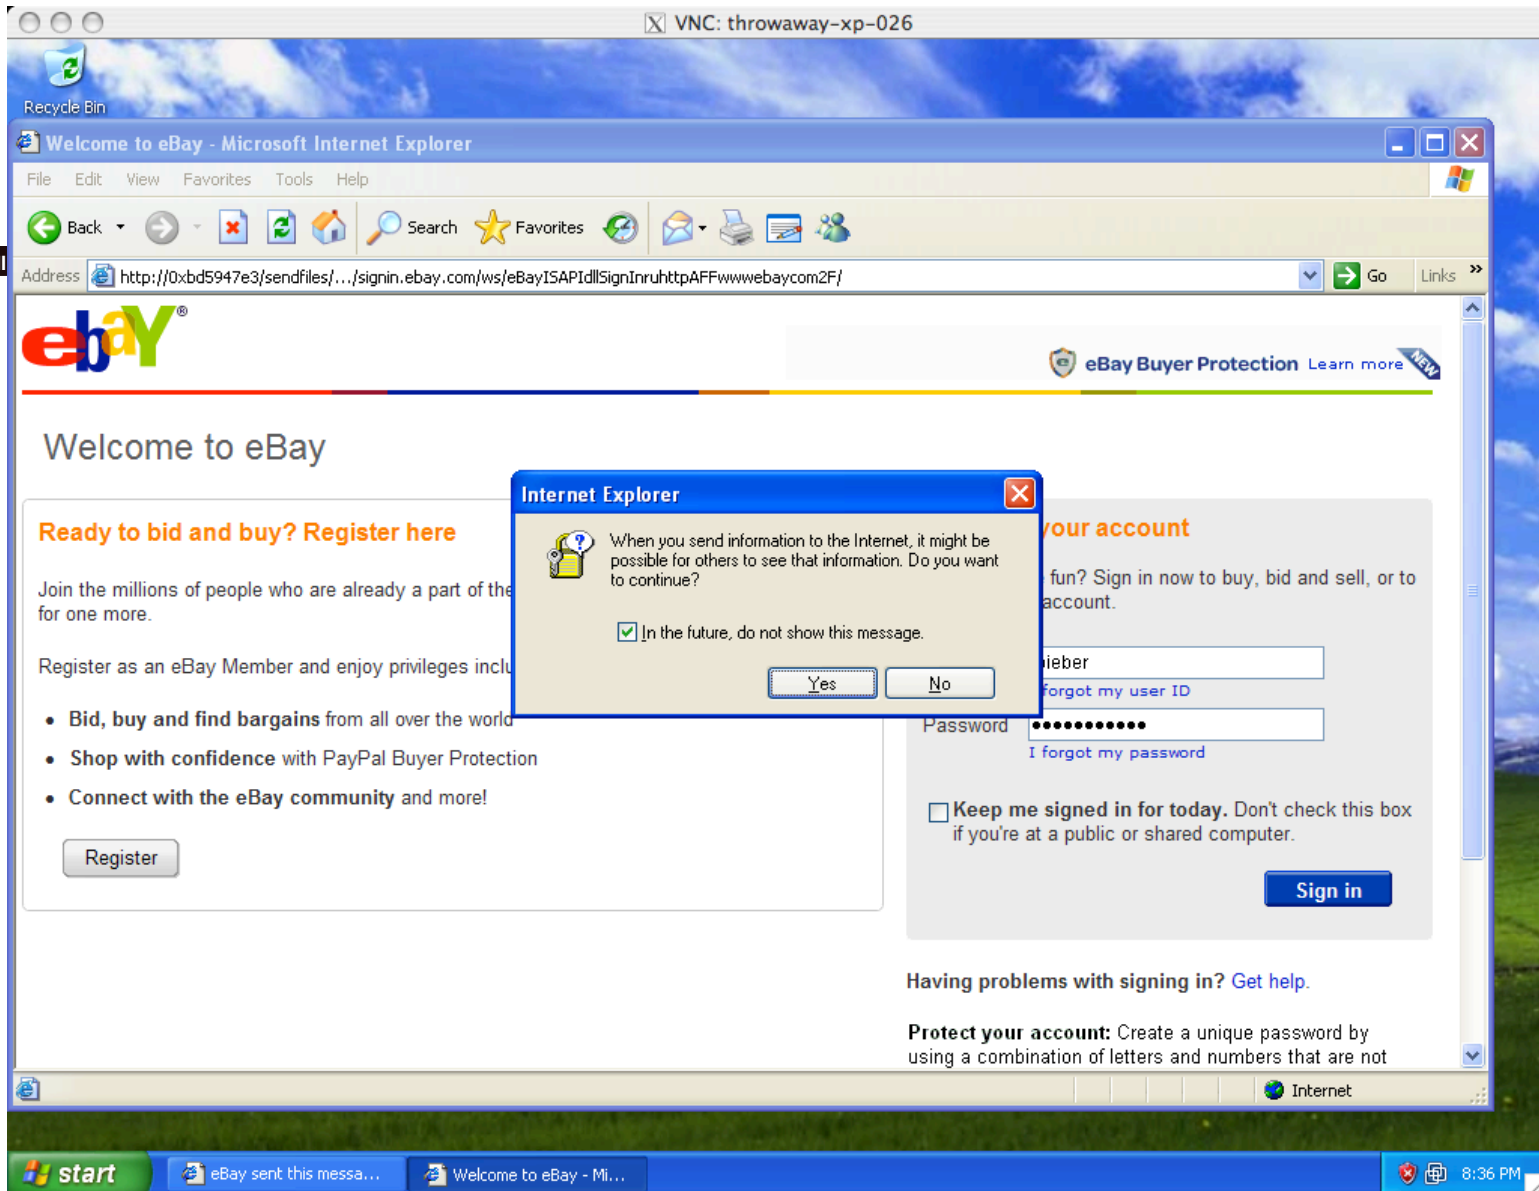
VNC: throwaway-xp-026

Recycle Bin

Welcome to eBay - Microsoft Internet Explorer

File Edit View Favorites Tools Help

Back Search Favorites

Address http://0xbd5947e3/sendfiles/.../signin.ebay.com/ws/eBayISAPIdllSignInruhttpAFFwwwebaycom2F/ Go Links »

ebY®

eBay Buyer Protection Learn more NEW

Welcome to eBay

Ready to bid and buy? Register here

Join the millions of people who are already a part of the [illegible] for one more.

Register as an eBay Member and enjoy privileges inclu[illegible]

• Bid, buy and find bargains from all over the world
• Shop with confidence with PayPal Buyer Protection
• Connect with the eBay community and more!

Register

Internet Explorer

When you send information to the Internet, it might be possible for others to see that information. Do you want to continue?

In the future, do not show this message.

Yes No

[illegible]our account

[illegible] fun? Sign in now to buy, bid and sell, or to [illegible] account.

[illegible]ieber
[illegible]forgot my user ID

Password ●●●●●●●●●●●
I forgot my password

Keep me signed in for today. Don't check this box if you're at a public or shared computer.

Sign in

Having problems with signing in? Get help.

Protect your account: Create a unique password by using a combination of letters and numbers that are not

Internet

start eBay sent this messa... Welcome to eBay - Mi... 8:36 PM